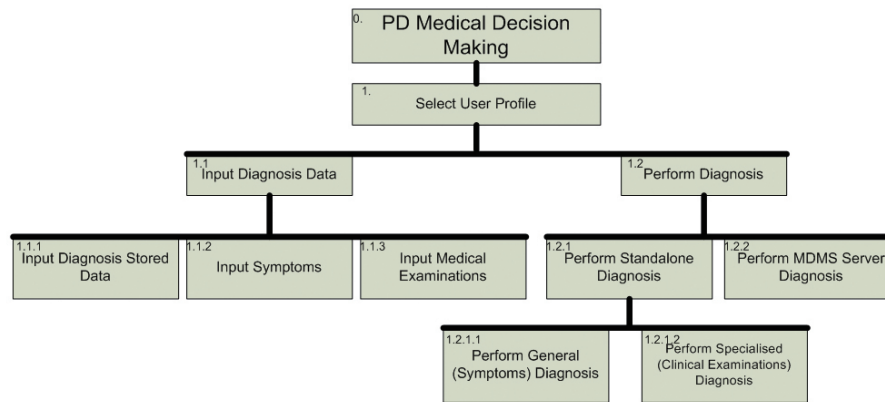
0.
PD Medical Decision Making

1.
Select User Profile

1.1
Input Diagnosis Data

1.2
Perform Diagnosis

1.1.1
Input Diagnosis Stored Data

1.1.2
Input Symptoms

1.1.3
Input Medical Examinations

1.2.1
Perform Standalone Diagnosis

1.2.2
Perform MDMS Server Diagnosis

1.2.1.1
Perform General (Symptoms) Diagnosis

1.2.1.2
Perform Specialised (Clinical Examinations) Diagnosis